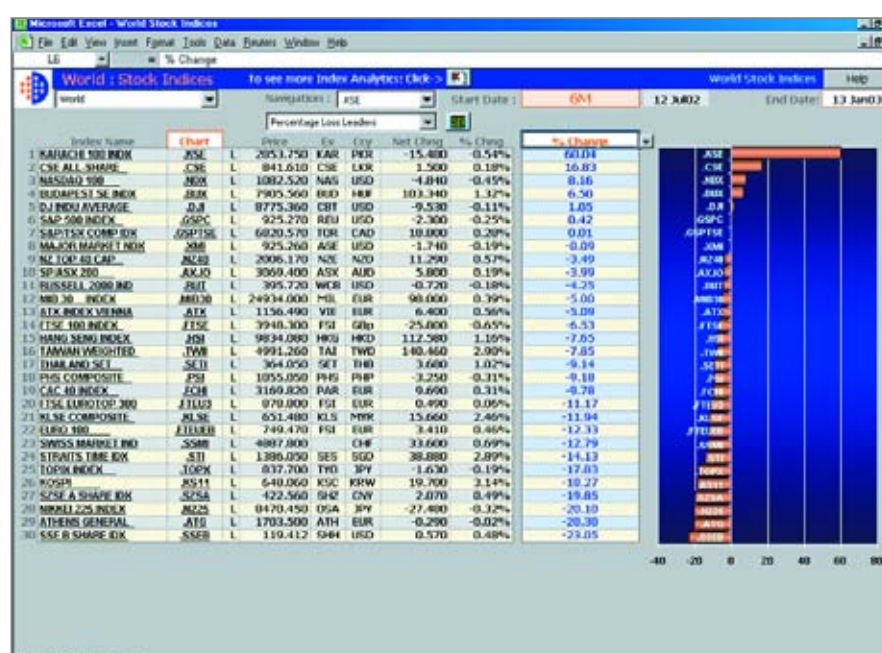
Microsoft Excel - World Stock Indices

File Edit View Insert Format Tools Data Reuters Window Help

L6 = % Change

World : Stock Indices    To see more Index Analytics: Click ->    World Stock Indices    Help

World    Navigation : KSE    Start Date : 6M    12 Jul02    End Date: 13 Jun03

Percentage Loss Leaders

| | Index Name | Chart | | Price | Ex | Cry | Net Chng | % Chng | % Change |
|---|---|---|---|---|---|---|---|---|---|
| 1 | KARACHI 100 INDX | .KSE | L | 2051.750 | KAR | PKR | -15.400 | -0.54% | 60.04 |
| 2 | CSE ALL SHARE | .CSE | L | 841.610 | CSE | LKR | 1.500 | 0.18% | 16.83 |
| 3 | NASDAQ 100 | .NDX | L | 1082.520 | NAS | USD | -4.840 | -0.45% | 8.16 |
| 4 | BUDAPEST SE INDX | .BUX | L | 7905.560 | BUD | HUF | 103.340 | 1.32% | 6.50 |
| 5 | DJ INDU AVERAGE | .DJI | L | 8775.360 | CBT | USD | -9.530 | -0.11% | 1.05 |
| 6 | S&P 500 INDEX | .GSPC | L | 925.270 | REU | USD | -2.300 | -0.25% | 0.42 |
| 7 | S&P/TSX COMP IDX | .GSPTSE | L | 6820.570 | TOR | CAD | 18.000 | 0.28% | 0.01 |
| 8 | MAJOR MARKET NDX | .XMI | L | 925.260 | ASE | USD | -1.740 | -0.19% | -0.09 |
| 9 | NZ TOP 40 CAP | .NZ40 | L | 2006.170 | NZE | NZD | 11.290 | 0.57% | -3.49 |
| 10 | SP/ASX 200 | .AXJO | L | 3069.400 | ASX | AUD | 5.800 | 0.19% | -3.99 |
| 11 | RUSSELL 2000 IND | .RUT | L | 395.720 | WCB | USD | -0.720 | -0.18% | -4.25 |
| 12 | MID 30 INDEX | .MID30 | L | 24934.000 | MIL | EUR | 98.000 | 0.39% | -5.00 |
| 13 | ATX INDEX VIENNA | .ATX | L | 1156.490 | VIE | EUR | 6.400 | 0.56% | -5.09 |
| 14 | FTSE 100 INDEX | .FTSE | L | 3948.300 | FSI | GBp | -25.800 | -0.65% | -6.53 |
| 15 | HANG SENG INDEX | .HSI | L | 9834.080 | HKG | HKD | 112.580 | 1.16% | -7.65 |
| 16 | TAIWAN WEIGHTED | .TWII | L | 4991.260 | TAI | TWD | 140.460 | 2.90% | -7.85 |
| 17 | THAILAND SET | .SETI | L | 364.050 | SET | THB | 3.680 | 1.02% | -9.14 |
| 18 | PHS COMPOSITE | .PSI | L | 1055.050 | PHS | PHP | -3.250 | -0.31% | -9.18 |
| 19 | CAC 40 INDEX | .FCHI | L | 3169.820 | PAR | EUR | 9.690 | 0.31% | -9.78 |
| 20 | FTSE EUROTOP 300 | .FTEU3 | L | 979.000 | FSI | EUR | 0.490 | 0.05% | -11.17 |
| 21 | KLSE COMPOSITE | .KLSE | L | 651.480 | KLS | MYR | 15.660 | 2.46% | -11.94 |
| 22 | EURO 100 | .FTEU100 | L | 749.470 | FSI | EUR | 3.410 | 0.46% | -12.33 |
| 23 | SWISS MARKET IND | .SSMI | L | 4887.800 | | CHF | 33.600 | 0.69% | -12.79 |
| 24 | STRAITS TIME IDX | .STI | L | 1386.050 | SES | SGD | 38.880 | 2.89% | -14.13 |
| 25 | TOPIX INDEX | .TOPX | L | 837.700 | TYO | JPY | -1.630 | -0.19% | -17.03 |
| 26 | KOSPI | .KS11 | L | 640.060 | KSC | KRW | 19.700 | 3.14% | -18.27 |
| 27 | SZSE A SHARE IDX | .SZSA | L | 422.560 | SHZ | CNY | 2.070 | 0.49% | -19.85 |
| 28 | NIKKEI 225 INDEX | .N225 | L | 8470.450 | OSA | JPY | -27.480 | -0.32% | -20.10 |
| 29 | ATHENS GENERAL | .ATG | L | 1703.500 | ATH | EUR | -0.290 | -0.02% | -20.30 |
| 30 | SSE B SHARE IDX | .SSEB | L | 119.412 | SHH | USD | 0.570 | 0.48% | -23.05 |

.KSE .CSE .NDX .BUX .DJI .GSPC .GSPTSE .XMI .NZ40 .AXJO .RUT .MID30 .ATX .FTSE .HSI .TWII .SETI .PSI .FCHI .FTEU3 .KLSE .FTEU100 .SSMI .STI .TOPX .KS11 .SZSA .N225 .ATG .SSEB

-40 -20 0 20 40 60 80